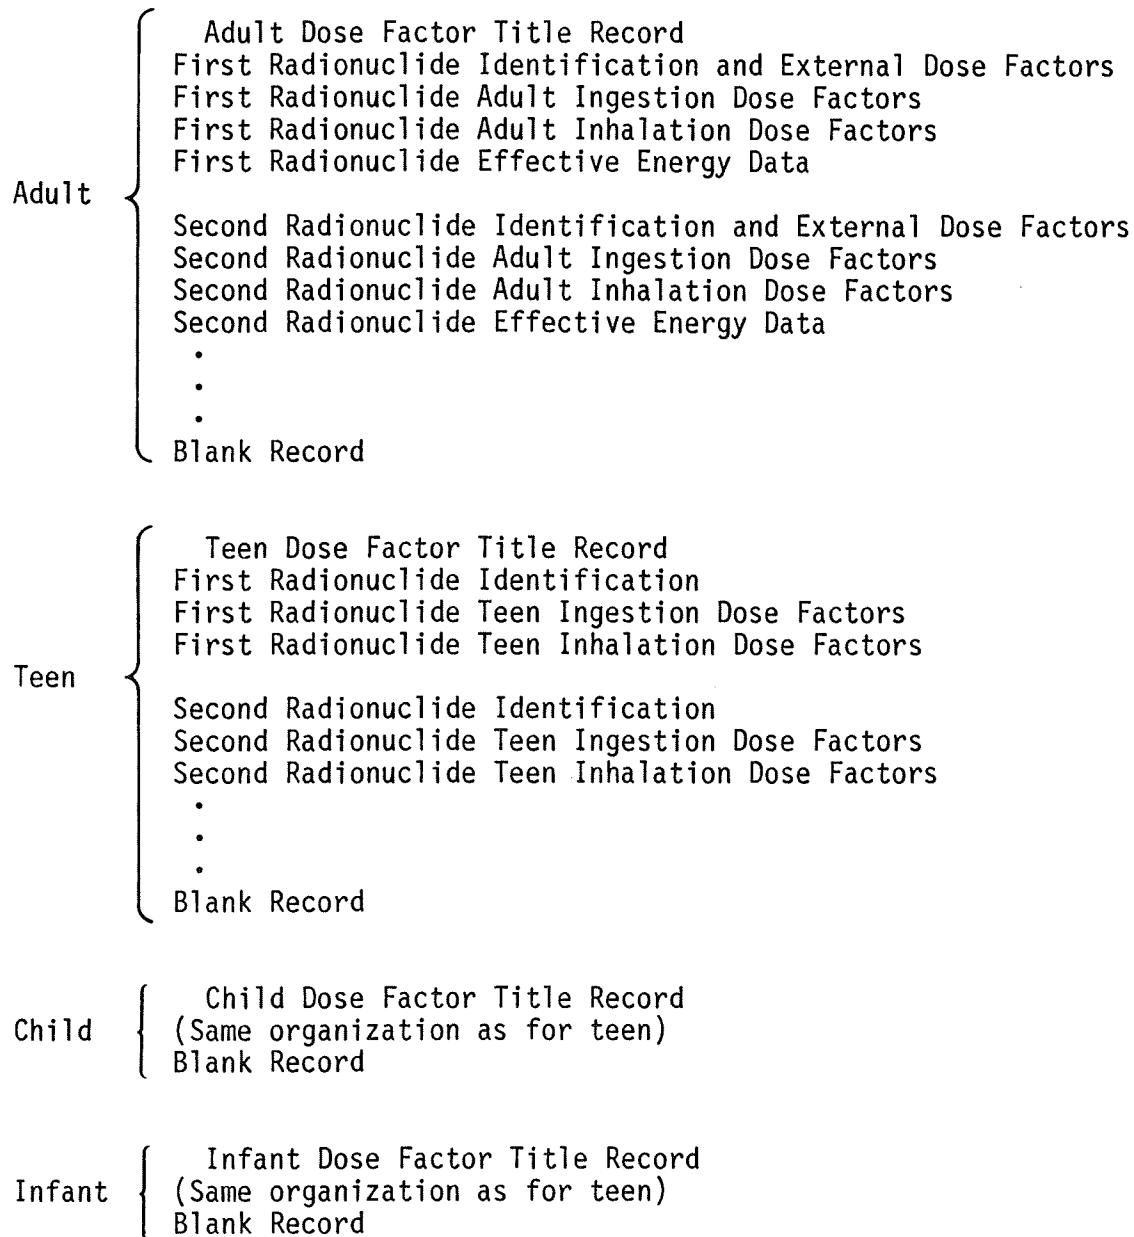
Adult

Adult Dose Factor Title Record
First Radionuclide Identification and External Dose Factors
First Radionuclide Adult Ingestion Dose Factors
First Radionuclide Adult Inhalation Dose Factors
First Radionuclide Effective Energy Data

Second Radionuclide Identification and External Dose Factors
Second Radionuclide Adult Ingestion Dose Factors
Second Radionuclide Adult Inhalation Dose Factors
Second Radionuclide Effective Energy Data
.
.
.
Blank Record

Teen

Teen Dose Factor Title Record
First Radionuclide Identification
First Radionuclide Teen Ingestion Dose Factors
First Radionuclide Teen Inhalation Dose Factors

Second Radionuclide Identification
Second Radionuclide Teen Ingestion Dose Factors
Second Radionuclide Teen Inhalation Dose Factors
.
.
.
Blank Record

Child

Child Dose Factor Title Record
(Same organization as for teen)
Blank Record

Infant

Infant Dose Factor Title Record
(Same organization as for teen)
Blank Record